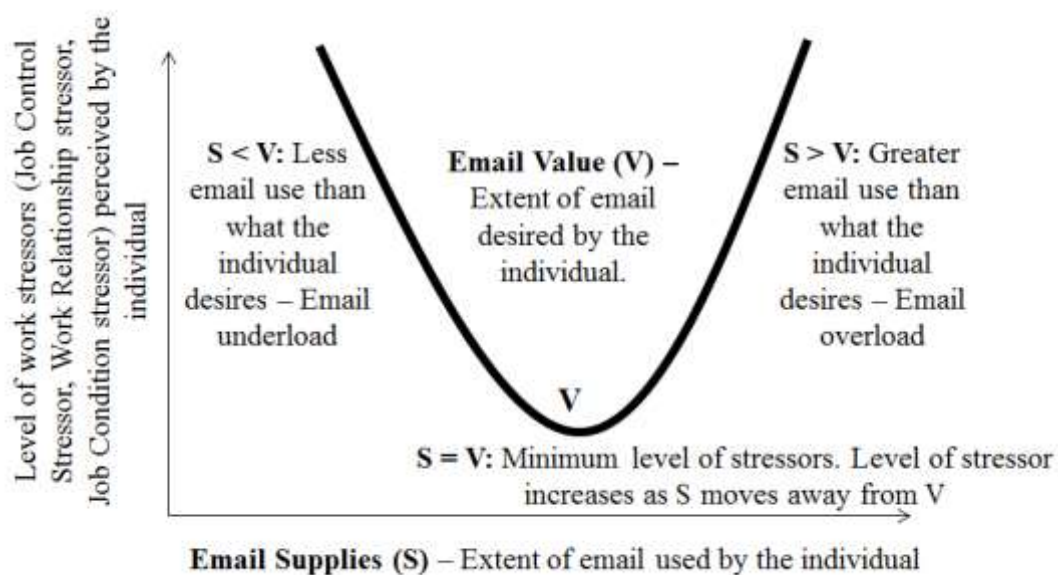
Level of work stressors (Job Control Stressor, Work Relationship stressor, Job Condition stressor) perceived by the individual

S < V: Less email use than what the individual desires – Email underload

Email Value (V) – Extent of email desired by the individual.

S > V: Greater email use than what the individual desires – Email overload

V

S = V: Minimum level of stressors. Level of stressor increases as S moves away from V

Email Supplies (S) – Extent of email used by the individual